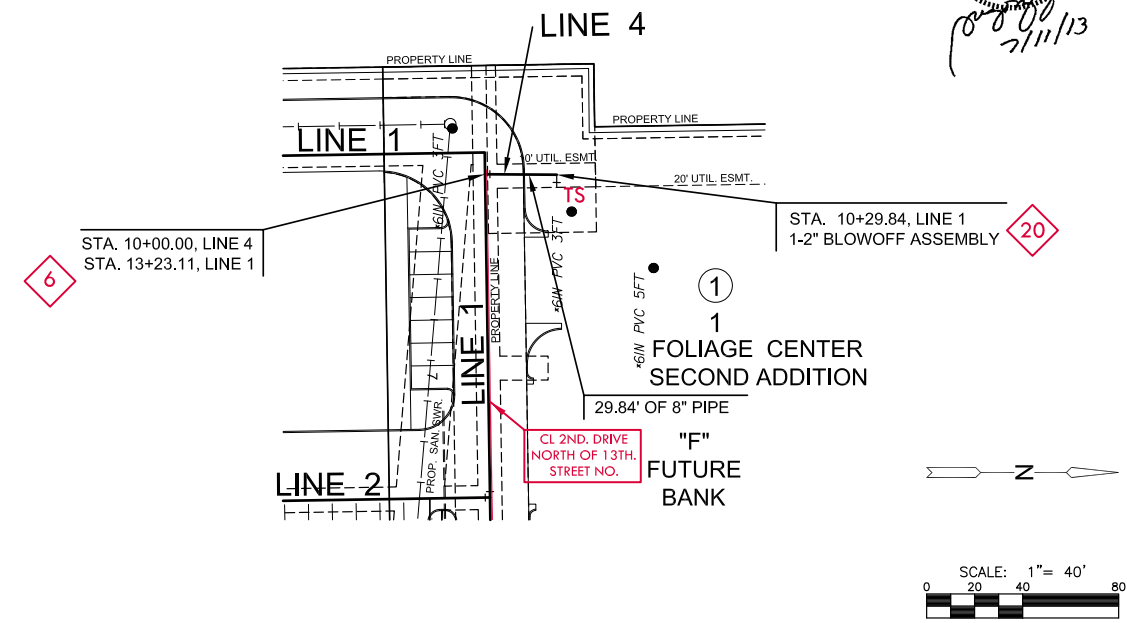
LINE 4

7/11/13

PROPERTY LINE

PROPERTY LINE

LINE 1

10' UTIL. ESMT.

20' UTIL. ESMT.

TS

*6IN PVC 3FT

STA. 10+00.00, LINE 4
STA. 13+23.11, LINE 1

6

STA. 10+29.84, LINE 1
1-2" BLOWOFF ASSEMBLY

20

*6IN PVC 3FT

PROPERTY LINE

*6IN PVC 5FT

1

1
FOLIAGE CENTER
SECOND ADDITION

LINE 1

29.84' OF 8" PIPE

PROP. SAN. SWR.

CL 2ND. DRIVE
NORTH OF 13TH.
STREET NO.

"F"
FUTURE
BANK

N

LINE 2

SCALE: 1"= 40'
0 20 40 80